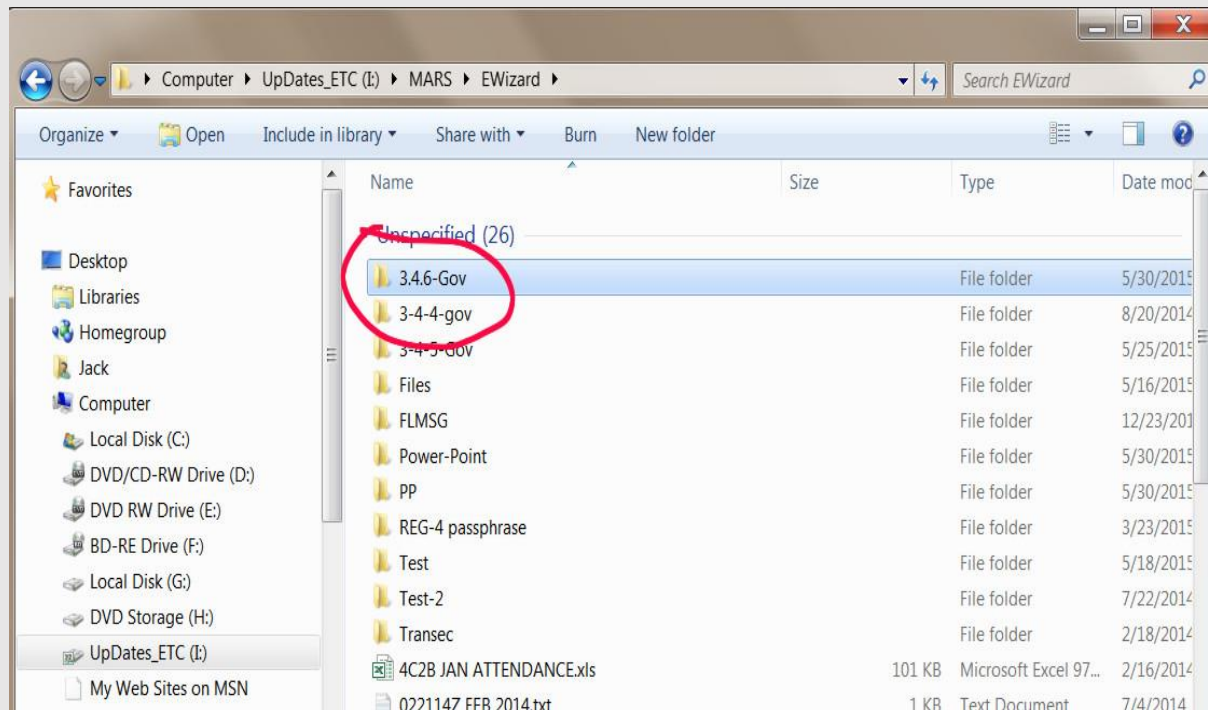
Computer ▸ UpDates_ETC (I:) ▸ MARS ▸ EWizard ▸

Search EWizard

Organize ▾ Open Include in library ▾ Share with ▾ Burn New folder

Favorites

Desktop
Libraries
Homegroup
Jack
Computer
Local Disk (C:)
DVD/CD-RW Drive (D:)
DVD RW Drive (E:)
BD-RE Drive (F:)
Local Disk (G:)
DVD Storage (H:)
UpDates_ETC (I:)
My Web Sites on MSN

| Name | Size | Type | Date mod |
|---|---|---|---|
| Unspecified (26) | | | |
| 3.4.6-Gov | | File folder | 5/30/2015 |
| 3-4-4-gov | | File folder | 8/20/2014 |
| 3-4-5-Gov | | File folder | 5/25/2015 |
| Files | | File folder | 5/16/2015 |
| FLMSG | | File folder | 12/23/201 |
| Power-Point | | File folder | 5/30/2015 |
| PP | | File folder | 5/30/2015 |
| REG-4 passphrase | | File folder | 3/23/2015 |
| Test | | File folder | 5/18/2015 |
| Test-2 | | File folder | 7/22/2014 |
| Transec | | File folder | 2/18/2014 |
| 4C2B JAN ATTENDANCE.xls | 101 KB | Microsoft Excel 97... | 2/16/2014 |
| 0221147 FEB 2014.txt | 1 KB | Text Document | 7/4/2014 |